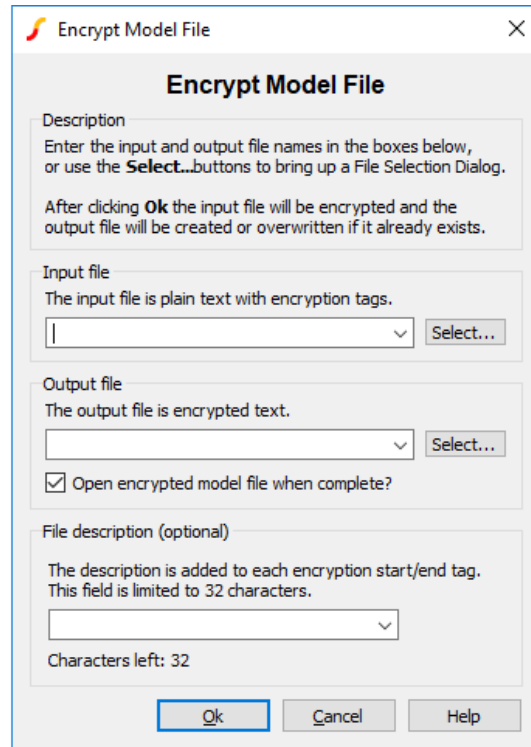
Encrypt Model File

Encrypt Model File

Description

Enter the input and output file names in the boxes below, or use the **Select...**buttons to bring up a File Selection Dialog.

After clicking **Ok** the input file will be encrypted and the output file will be created or overwritten if it already exists.

Input file

The input file is plain text with encryption tags.

Select...

Output file

The output file is encrypted text.

Select...

Open encrypted model file when complete?

File description (optional)

The description is added to each encryption start/end tag. This field is limited to 32 characters.

Characters left: 32

Ok

Cancel

Help